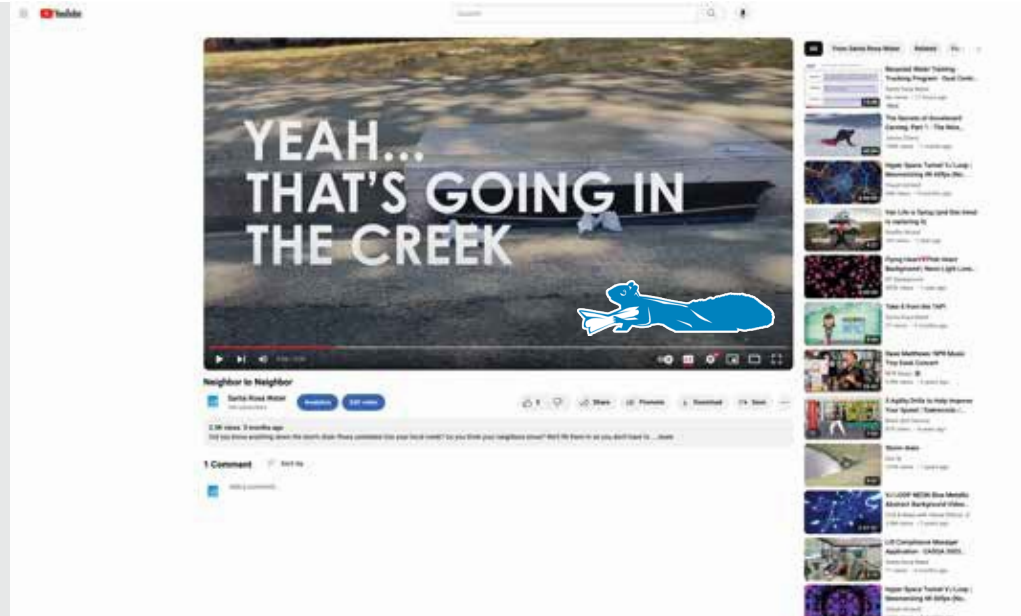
YouTube

Search

YEAH...
THAT'S GOING IN
THE CREEK

Neighbor to Neighbor

Santa Rosa Water

Analytics

Edit video

Share

Promote

Download

Save

2.9K views 3 months ago

Did you know anything down the storm drain flows untreated into your local creek? Do you think your neighbors know? We'll fill them in so you don't have to. ...more

1 Comment

Sort by

Add a comment...

All

From Santa Rosa Water

Related

Recycled Water Training Tracking Program - Dual Cont...

The Secrets of Snowboard Carving: Part 1 - The Nose...

Hyper Space Tunnel V Loop | Mesmerizing 4K 60fps (No...

Fish Life is Dying (and this trend is replacing it)

Flying Heart Pink Heart Background | Neon Light Love...

Take It from the TAP!

Dave Matthews 1979 Music Tiny Desk Concert

5 Agility Drills to Help Improve Your Speed | Gatorade...

Storm drain

VJ LOOP NEON Blue Metallic Abstract Background Video...

Lift Compliance Manager Application - CASQA 2023...

Hyper Space Tunnel V Loop | Mesmerizing 4K 60fps (No...